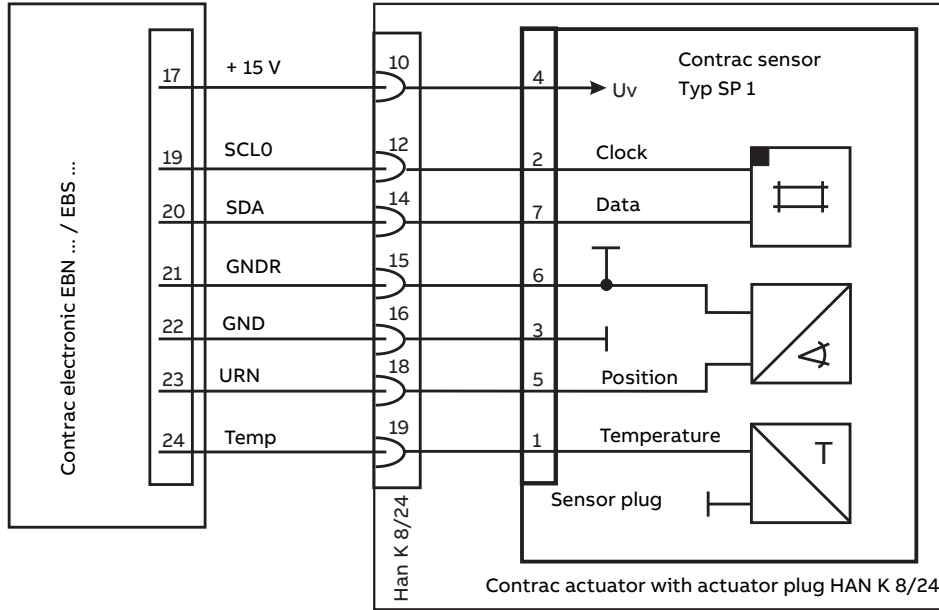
Contrac electronic EBN ... / EBS ...

17
+ 15 V
10
4
Uv
Contrac sensor
Typ SP 1

19
SCL0
12
2
Clock

20
SDA
14
7
Data

21
GNDR
15
6

22
GND
16
3

23
URN
18
5
Position

24
Temp
19
1
Temperature
T

Sensor plug

Han K 8/24

Contrac actuator with actuator plug HAN K 8/24